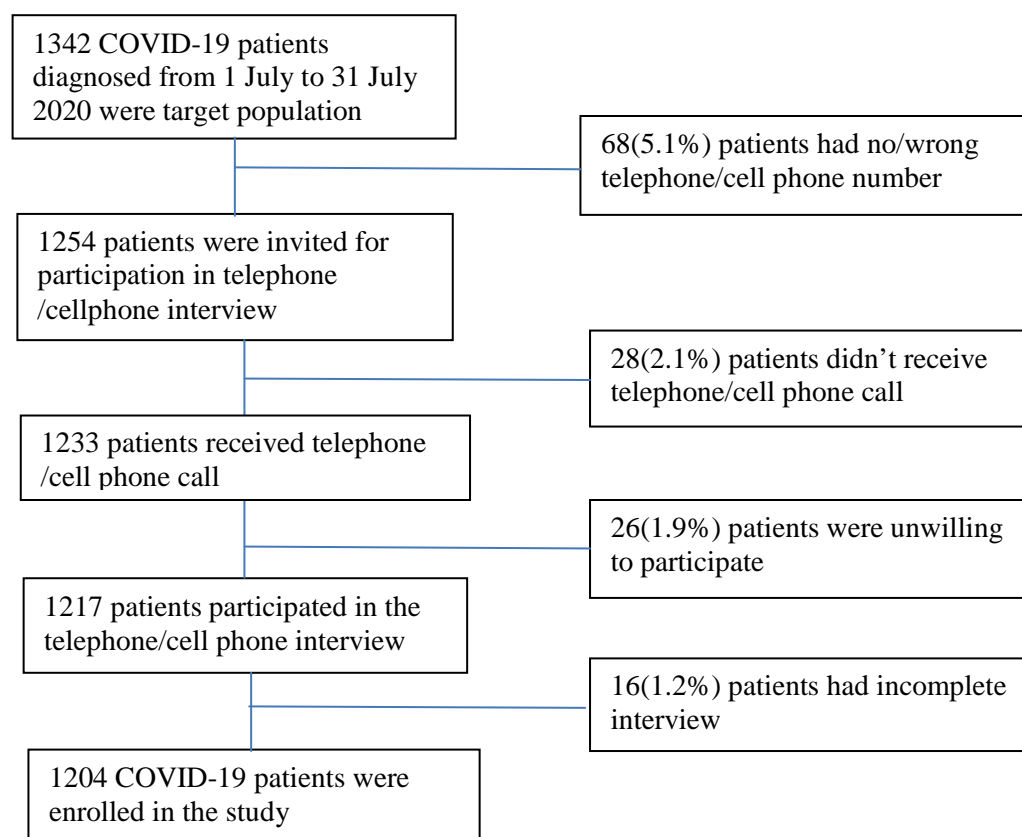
1342 COVID-19 patients diagnosed from 1 July to 31 July 2020 were target population

68(5.1%) patients had no/wrong telephone/cell phone number

1254 patients were invited for participation in telephone /cellphone interview

28(2.1%) patients didn’t receive telephone/cell phone call

1233 patients received telephone /cell phone call

26(1.9%) patients were unwilling to participate

1217 patients participated in the telephone/cell phone interview

16(1.2%) patients had incomplete interview

1204 COVID-19 patients were enrolled in the study